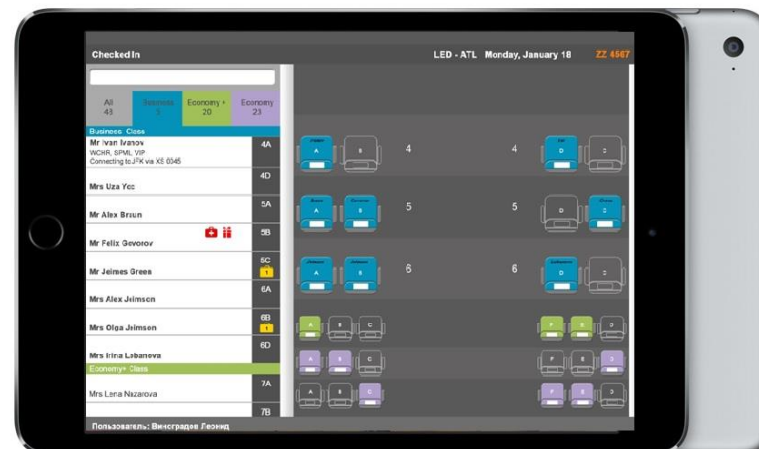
Checked In

LED - ATL Monday, January 18 ZZ 4567

All 48

Business 5

Economy+ 20

Economy 23

Business Class

Mr Ivan Ivanov
WCHR, SPML VIP
Connecting to JFK via XE 6545

4A

4D

Mrs Uza Yee

5A

Mr Alex Braun

5B

Mr Felix Gevorov

5C

Mr Jeimes Green

6A

Mrs Alex Jeimsen

6B

Mrs Olga Jeimsen

6D

Mrs Irina Lebanova

Economy+ Class

7A

Mrs Lena Nazarova

7B

A B 4 4 D C

A B 5 5 D C

A B 6 6 D C

A B C F E D

A B C F E D

A B C F E D

Пользователь: Виноградов Леонид